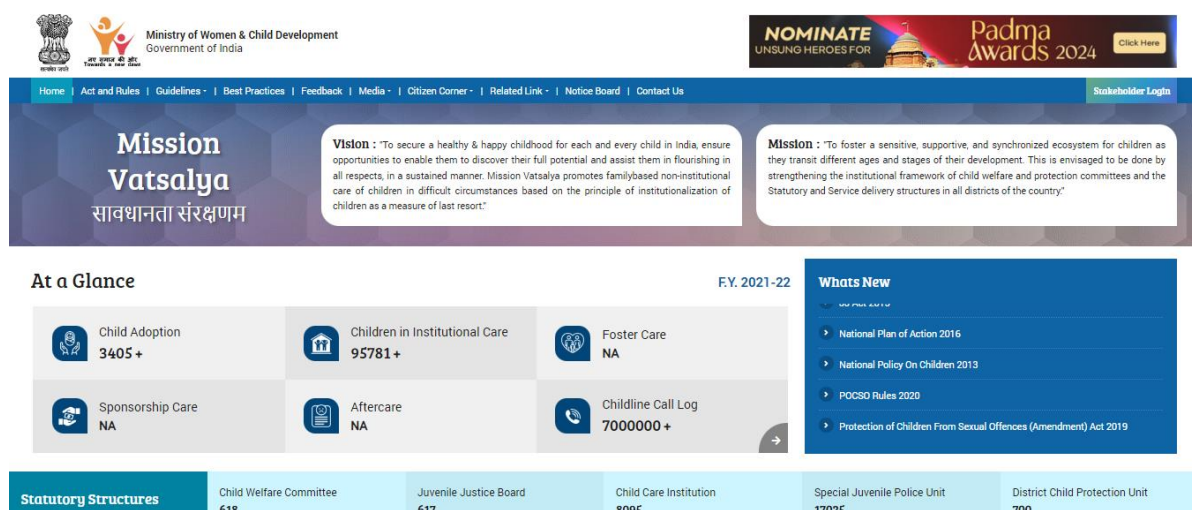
सत्यमेव जयते

नए समाज की ओर Towards a new dawn

Ministry of Women & Child Development
Government of India

NOMINATE UNSUNG HEROES FOR Padma Awards 2024 Click Here

Home | Act and Rules | Guidelines | Best Practices | Feedback | Media | Citizen Corner | Related Link | Notice Board | Contact Us

Stakeholder Login

Mission Vatsalya
सावधानता संरक्षणम

Vision : "To secure a healthy & happy childhood for each and every child in India, ensure opportunities to enable them to discover their full potential and assist them in flourishing in all respects, in a sustained manner. Mission Vatsalya promotes familybased non-institutional care of children in difficult circumstances based on the principle of institutionalization of children as a measure of last resort."

Mission : "To foster a sensitive, supportive, and synchronized ecosystem for children as they transit different ages and stages of their development. This is envisaged to be done by strengthening the institutional framework of child welfare and protection committees and the Statutory and Service delivery structures in all districts of the country."

At a Glance

F.Y. 2021-22

Child Adoption
3405 +

Children in Institutional Care
95781 +

Foster Care
NA

Sponsorship Care
NA

Aftercare
NA

Childline Call Log
7000000 +

Whats New

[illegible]

National Plan of Action 2016

National Policy On Children 2013

POCSO Rules 2020

Protection of Children From Sexual Offences (Amendment) Act 2019

Statutory Structures

Child Welfare Committee
618

Juvenile Justice Board
617

Child Care Institution
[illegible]

Special Juvenile Police Unit
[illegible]

District Child Protection Unit
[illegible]